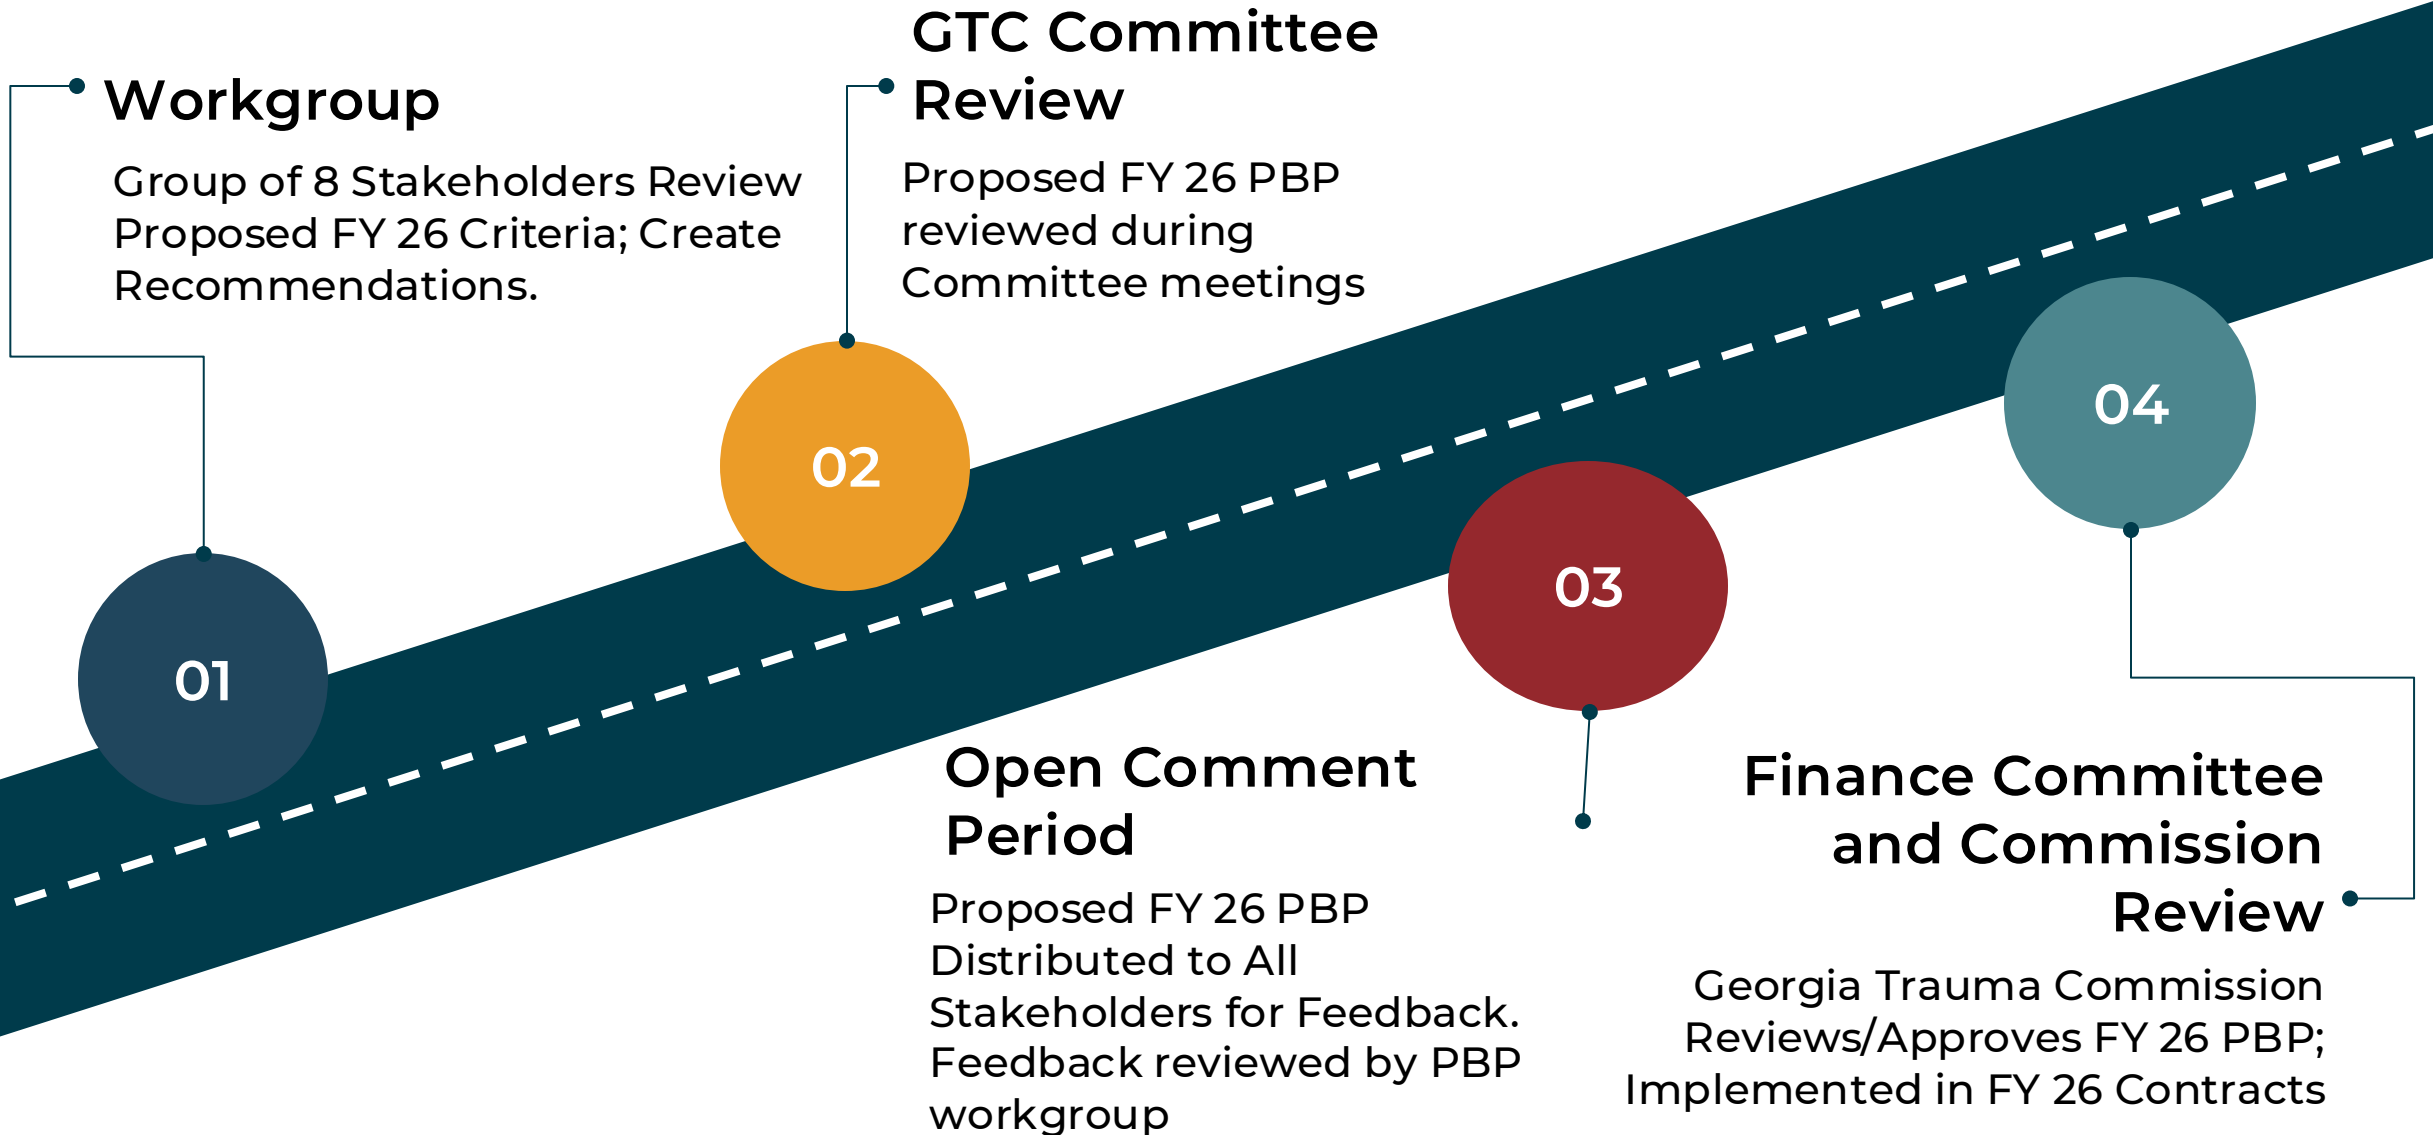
01

Workgroup

Group of 8 Stakeholders Review Proposed FY 26 Criteria; Create Recommendations.

02

GTC Committee Review

Proposed FY 26 PBP reviewed during Committee meetings

03

Open Comment Period

Proposed FY 26 PBP Distributed to All Stakeholders for Feedback. Feedback reviewed by PBP workgroup

04

Finance Committee and Commission Review

Georgia Trauma Commission Reviews/Approves FY 26 PBP; Implemented in FY 26 Contracts